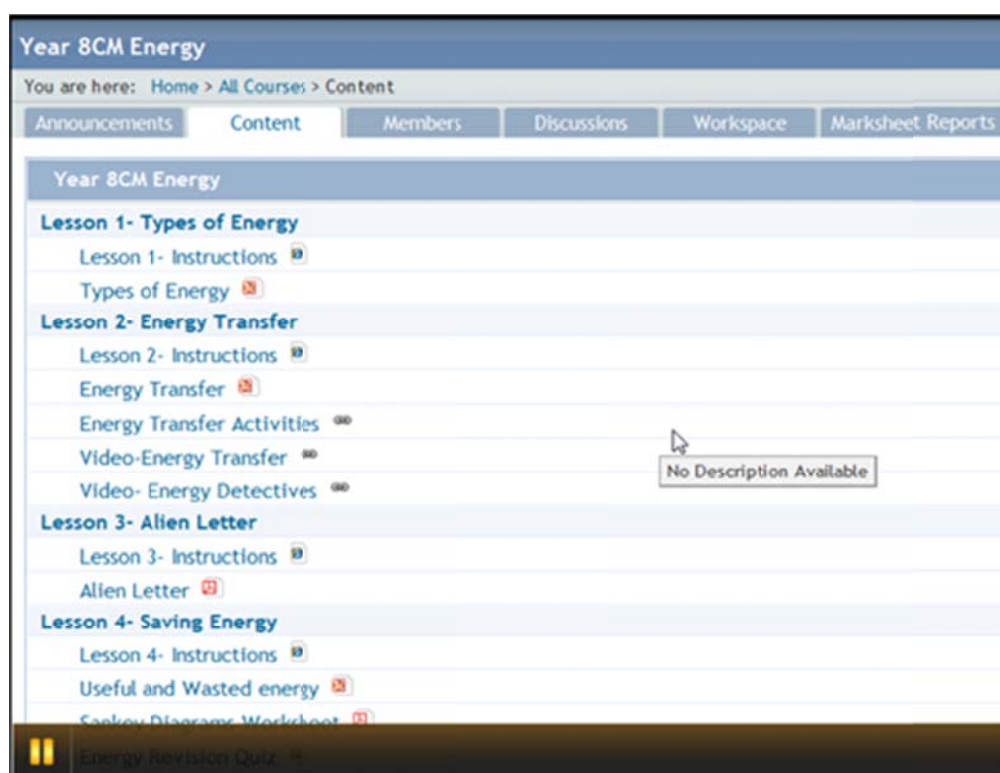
Year 8CM Energy

You are here: Home > All Courses > Content

Announcements | Content | Members | Discussions | Workspace | Marksheet Reports

Year 8CM Energy

Lesson 1- Types of Energy

Lesson 1- Instructions

Types of Energy

Lesson 2- Energy Transfer

Lesson 2- Instructions

Energy Transfer

Energy Transfer Activities

Video-Energy Transfer

Video- Energy Detectives

No Description Available

Lesson 3- Alien Letter

Lesson 3- Instructions

Alien Letter

Lesson 4- Saving Energy

Lesson 4- Instructions

Useful and Wasted energy

Sankey Diagrams Worksheet

Energy Revision Quiz